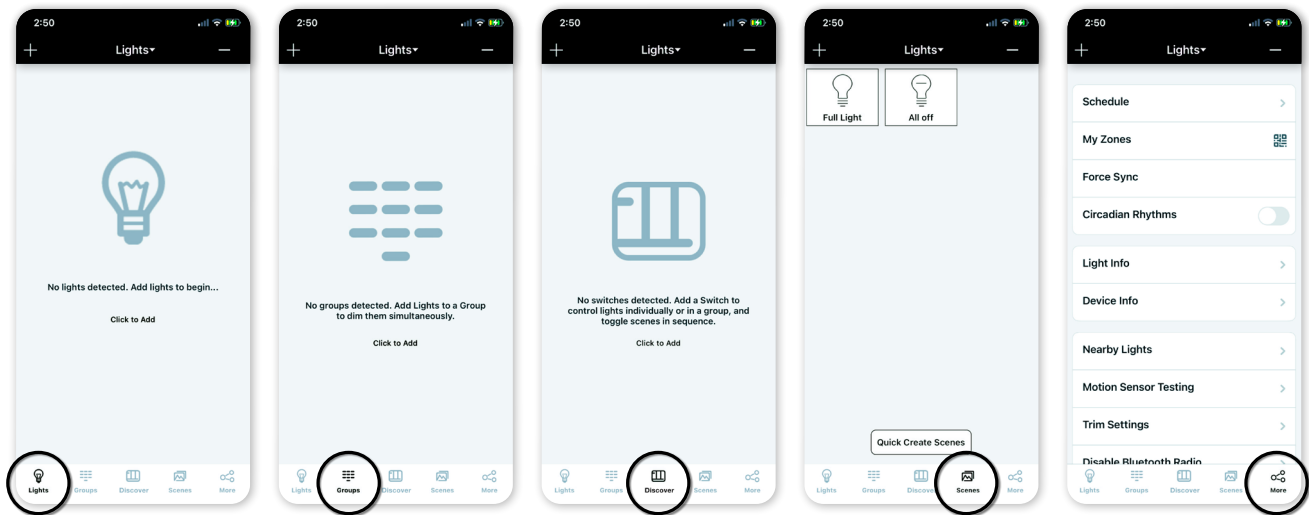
2:50

+ Lights▾ —

No lights detected. Add lights to begin...

Click to Add

Lights Groups Discover Scenes More

2:50

+ Lights▾ —

No groups detected. Add Lights to a Group to dim them simultaneously.

Click to Add

Lights Groups Discover Scenes More

2:50

+ Lights▾ —

No switches detected. Add a Switch to control lights individually or in a group, and toggle scenes in sequence.

Click to Add

Lights Groups Discover Scenes More

2:50

+ Lights▾ —

Full Light

All off

Quick Create Scenes

Lights Groups Discover Scenes More

2:50

+ Lights▾ —

Schedule

My Zones

Force Sync

Circadian Rhythms

Light Info

Device Info

Nearby Lights

Motion Sensor Testing

Trim Settings

Disable Bluetooth Radio

Lights Groups Discover Scenes More